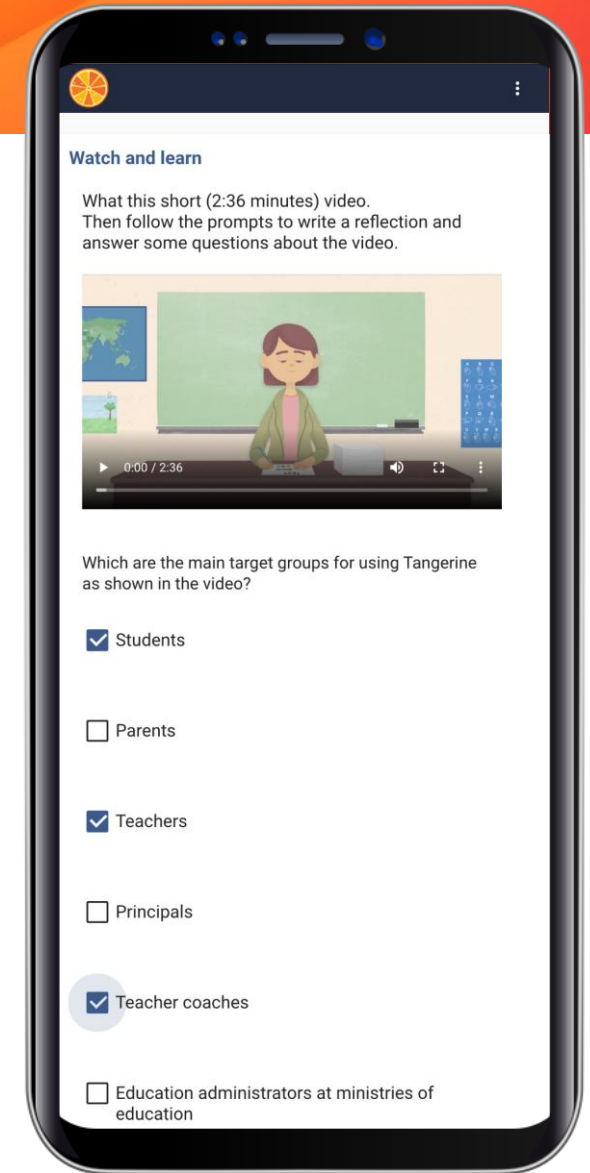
Watch and learn

What this short (2:36 minutes) video.
Then follow the prompts to write a reflection and answer some questions about the video.

0:00 / 2:36

Which are the main target groups for using Tangerine as shown in the video?

Students

Parents

Teachers

Principals

Teacher coaches

Education administrators at ministries of education